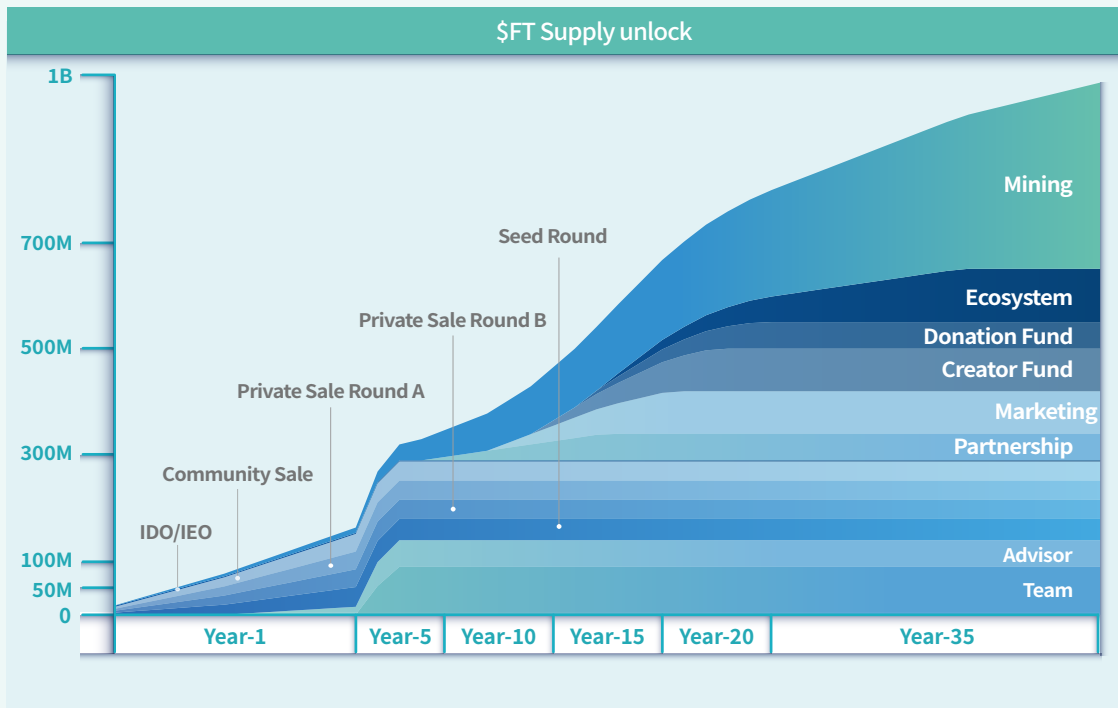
$FT Supply unlock

1B
700M
500M
300M
100M
50M
0

Mining
Seed Round
Ecosystem
Private Sale Round B
Donation Fund
Creator Fund
Private Sale Round A
Marketing
Partnership
Community Sale
IDO/IEO
Advisor
Team

Year-1
Year-5
Year-10
Year-15
Year-20
Year-35